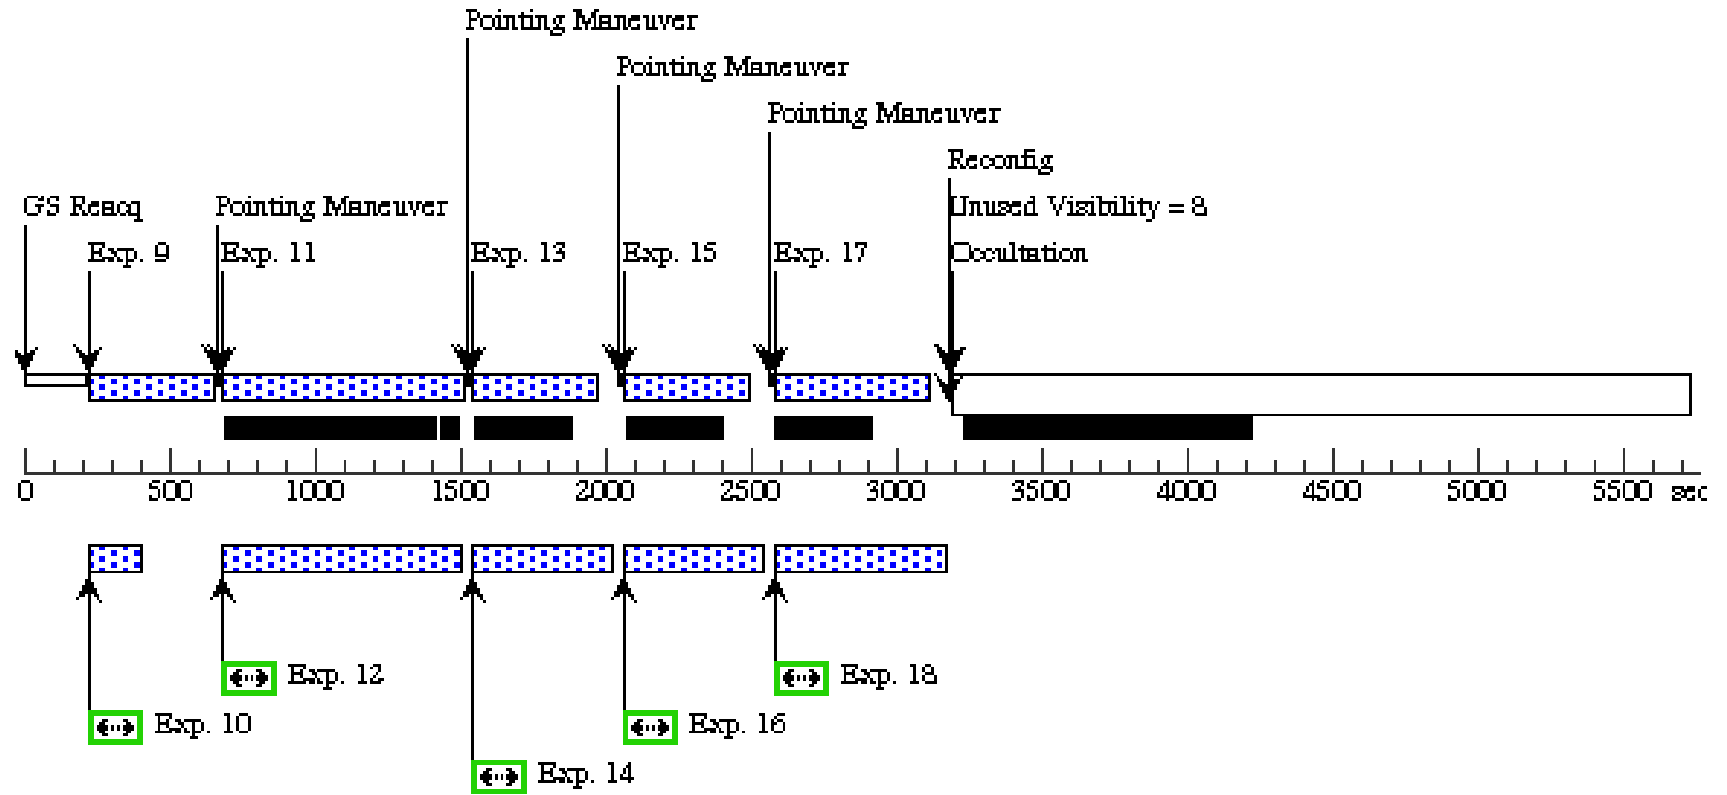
Pointing Maneuver

Pointing Maneuver

Pointing Maneuver

Reconfig

GS Reacq

Pointing Maneuver

Unused Visibility = 8

Exp. 9

Exp. 11

Exp. 13

Exp. 15

Exp. 17

Occultation

0 500 1000 1500 2000 2500 3000 3500 4000 4500 5000 5500 sec

Exp. 12

Exp. 18

Exp. 10

Exp. 16

Exp. 14